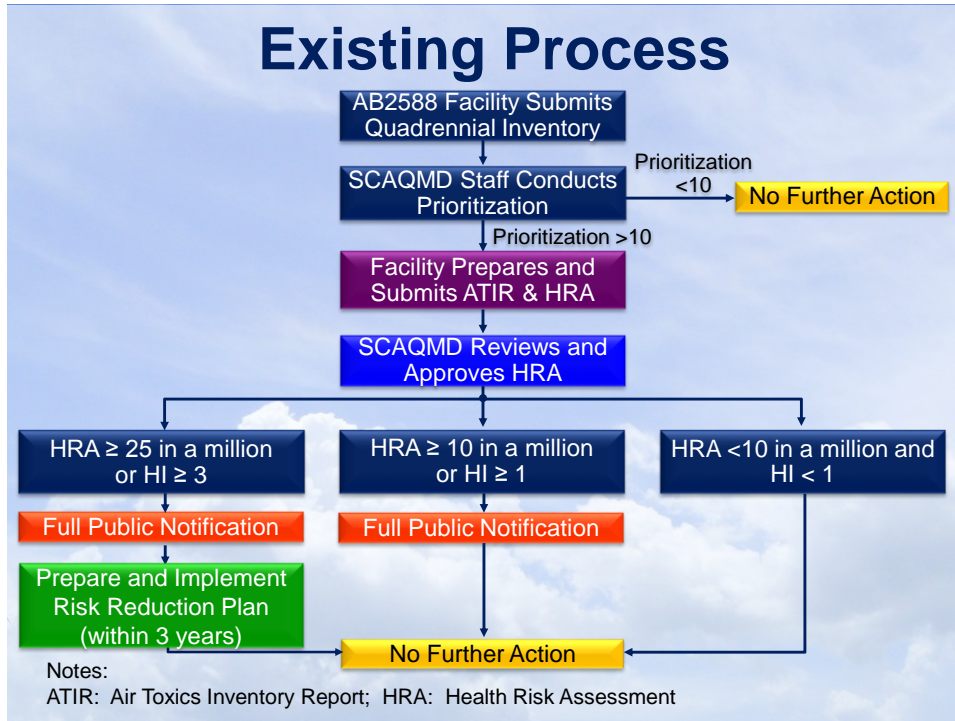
Existing Process

AB2588 Facility Submits Quadrennial Inventory

SCAQMD Staff Conducts Prioritization

Prioritization <10

No Further Action

Prioritization >10

Facility Prepares and Submits ATIR & HRA

SCAQMD Reviews and Approves HRA

HRA ≥ 25 in a million or HI ≥ 3

HRA ≥ 10 in a million or HI ≥ 1

HRA <10 in a million and HI < 1

Full Public Notification

Full Public Notification

Prepare and Implement Risk Reduction Plan (within 3 years)

No Further Action

Notes:
ATIR: Air Toxics Inventory Report; HRA: Health Risk Assessment